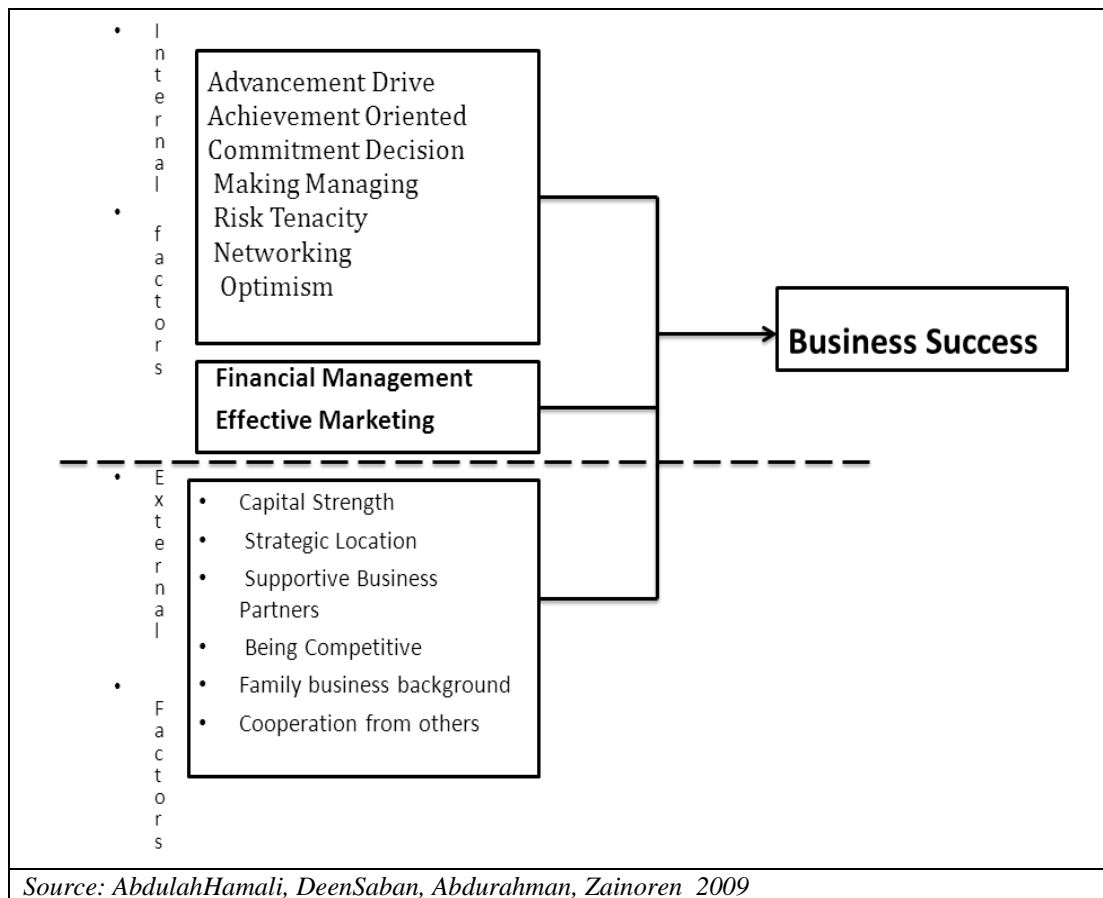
• Internal
• factors

Advancement Drive
Achievement Oriented
Commitment Decision
Making Managing
Risk Tenacity
Networking
Optimism

Financial Management
Effective Marketing

Business Success

• External
• Factors

• Capital Strength
• Strategic Location
• Supportive Business Partners
• Being Competitive
• Family business background
• Cooperation from others

Source: AbdulahHamali, DeenSaban, Abdurahman, Zainoren 2009